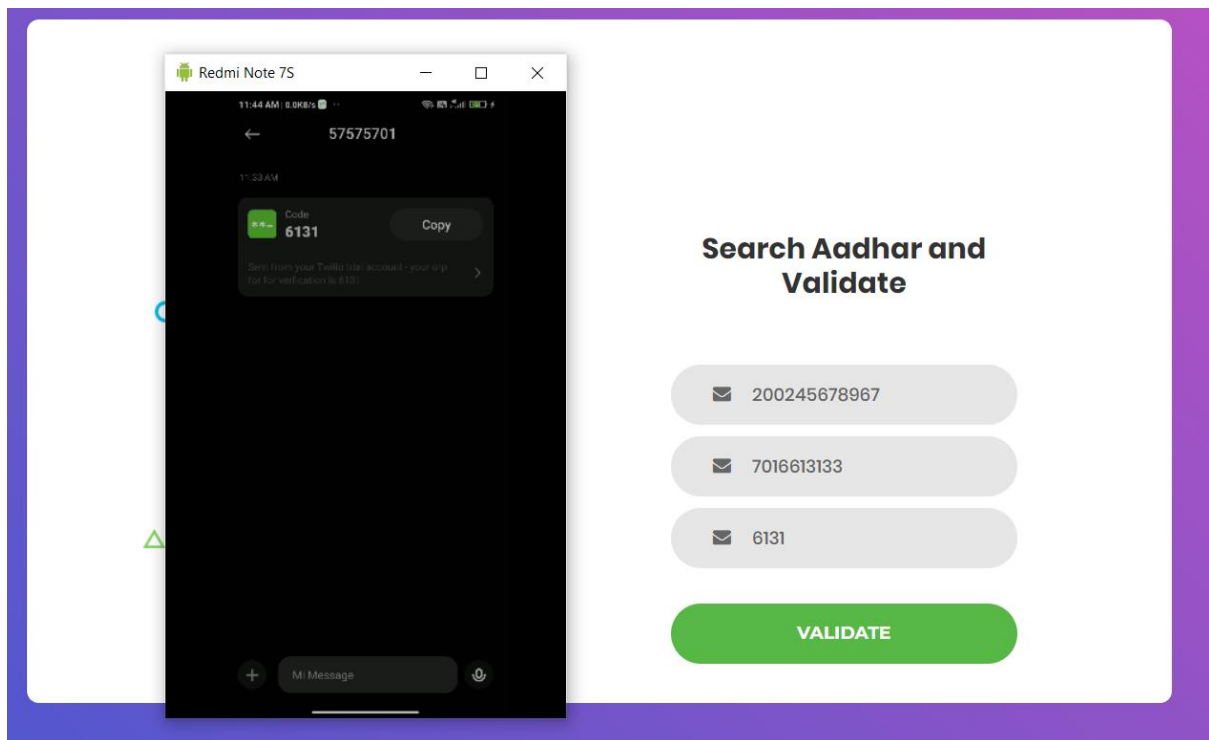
Redmi Note 7S

11:44 AM | 0.0KB/s

57575701

11:53 AM

Code
6131

Copy

Sent from your Twilio trial account - your otp for for verification is 6131

Mi Message

Search Aadhar and Validate

200245678967

7016613133

6131

VALIDATE